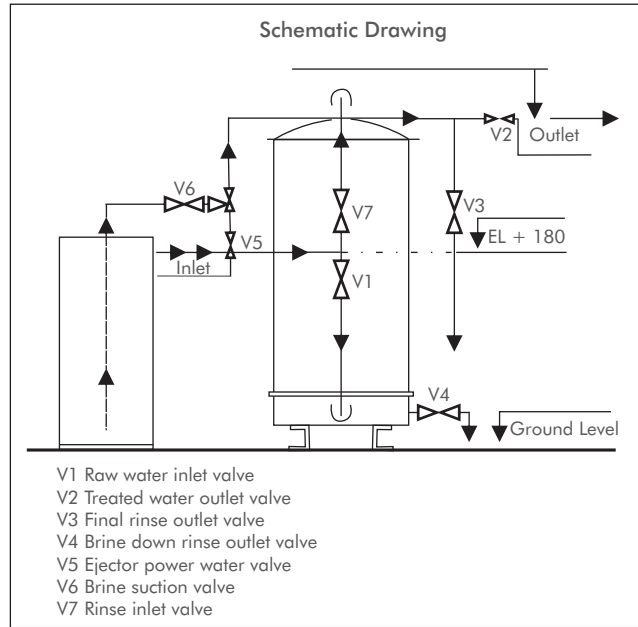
Schematic Drawing

V2 Outlet

V6

V7

V3

EL + 180

V5

Inlet

V1

V4

Ground Level

V1 Raw water inlet valve
V2 Treated water outlet valve
V3 Final rinse outlet valve
V4 Brine down rinse outlet valve
V5 Ejector power water valve
V6 Brine suction valve
V7 Rinse inlet valve